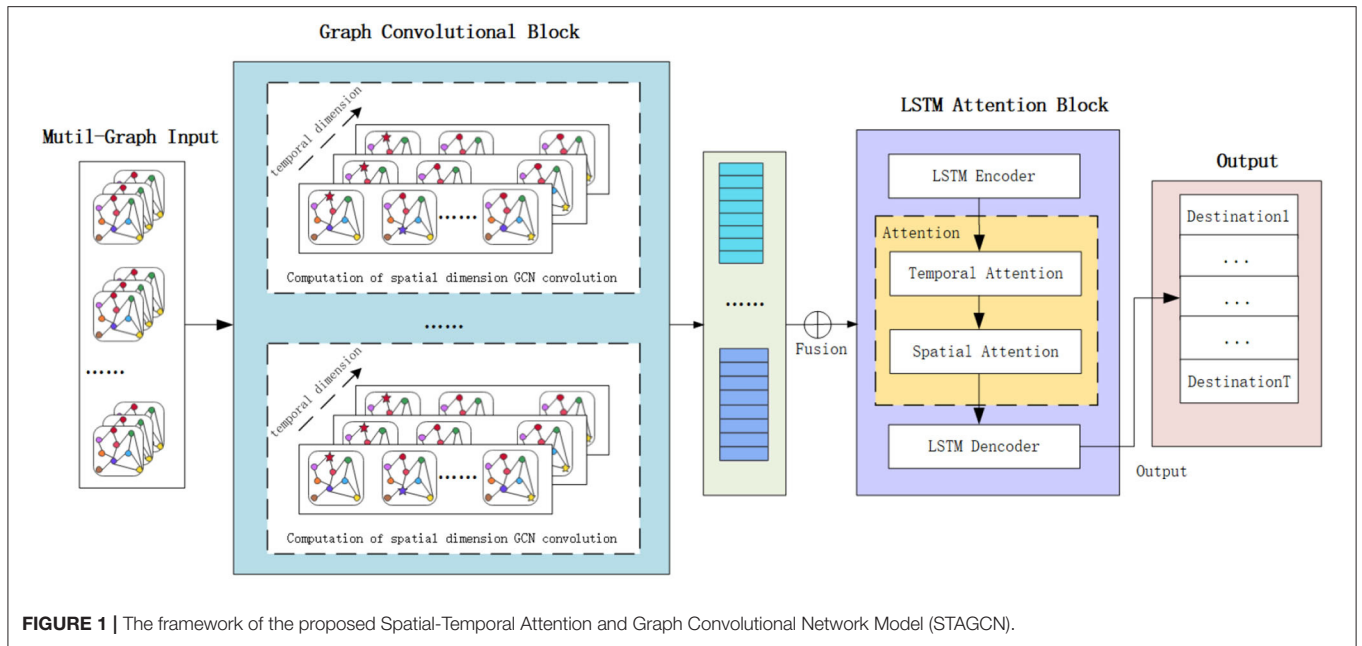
Mutil-Graph Input

......

Graph Convolutional Block

temporal dimension

......

Computation of spatial dimension GCN convolution

......

temporal dimension

......

Computation of spatial dimension GCN convolution

......

Fusion

LSTM Attention Block

LSTM Encoder

Attention

Temporal Attention

Spatial Attention

LSTM Dencoder

Output

Destination1

...

...

...

DestinationT

Output

FIGURE 1 | The framework of the proposed Spatial-Temporal Attention and Graph Convolutional Network Model (STAGCN).